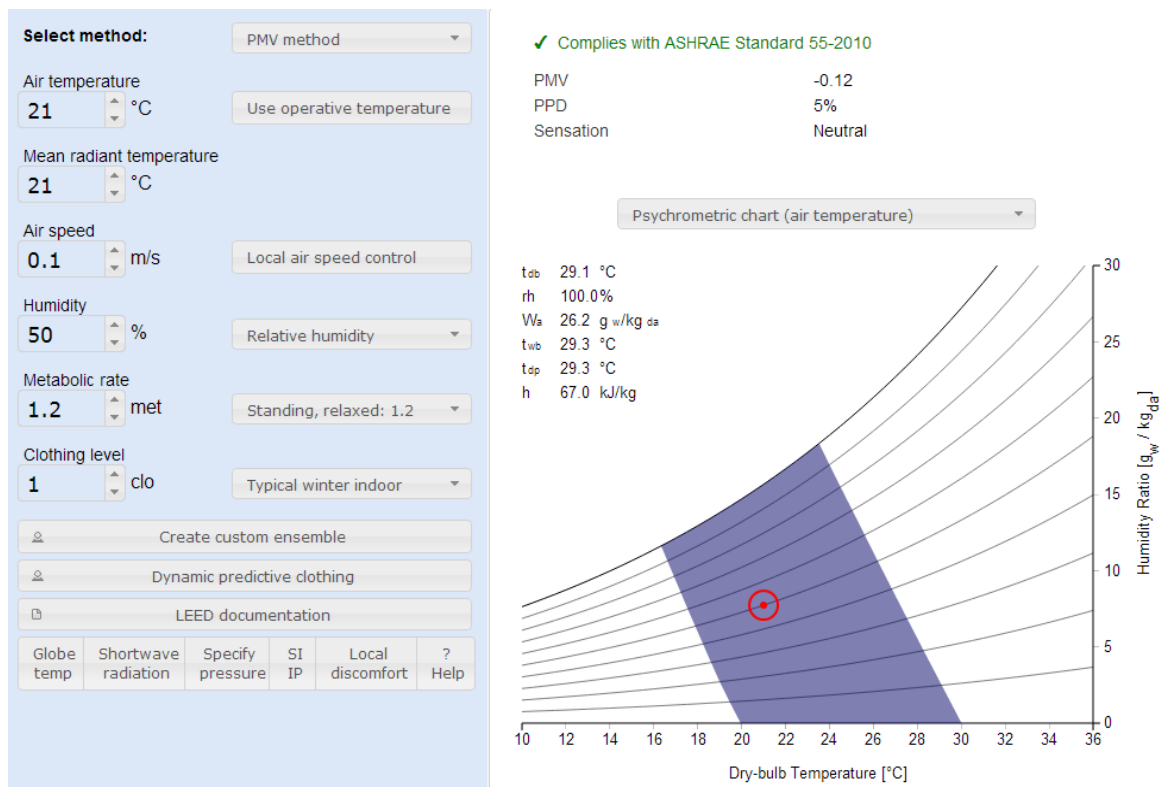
Select method: PMV method

Air temperature
21 °C
Use operative temperature

Mean radiant temperature
21 °C

Air speed
0.1 m/s
Local air speed control

Humidity
50 %
Relative humidity

Metabolic rate
1.2 met
Standing, relaxed: 1.2

Clothing level
1 clo
Typical winter indoor

Create custom ensemble

Dynamic predictive clothing

LEED documentation

Globe temp | Shortwave radiation | Specify pressure | SI IP | Local discomfort | ? Help

✓ Complies with ASHRAE Standard 55-2010

PMV -0.12
PPD 5%
Sensation Neutral

Psychrometric chart (air temperature)

$t_{db}$ 29.1 °C
rh 100.0%
$W_a$ 26.2 $g_w/kg_{da}$
$t_{wb}$ 29.3 °C
$t_{dp}$ 29.3 °C
h 67.0 kJ/kg

30
25
20
15
10
5
0

Humidity Ratio [$g_w$ / $kg_{da}$]

10 12 14 16 18 20 22 24 26 28 30 32 34 36

Dry-bulb Temperature [°C]